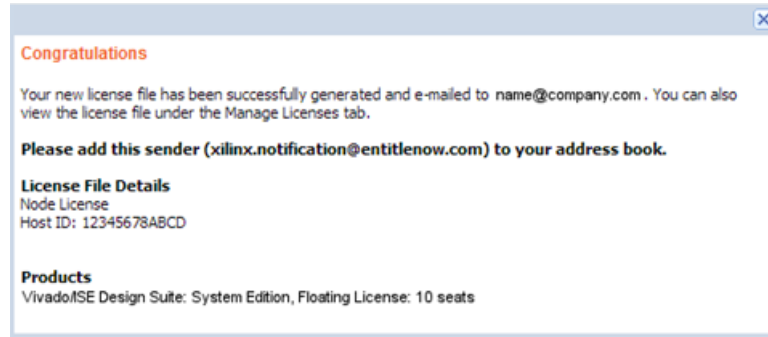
Congratulations

Your new license file has been successfully generated and e-mailed to name@company.com . You can also view the license file under the Manage Licenses tab.

Please add this sender (xilinx.notification@entitlenow.com) to your address book.

License File Details
Node License
Host ID: 12345678ABCD

Products
Vivado/ISE Design Suite: System Edition, Floating License: 10 seats